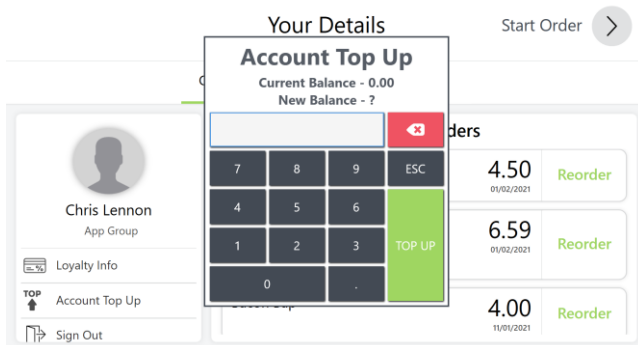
Your Details

Start Order

Account Top Up

Current Balance - 0.00
New Balance - ?

| 7 | 8 | 9 | ESC |
|---|---|---|---|
| 4 | 5 | 6 | TOP UP |
| 1 | 2 | 3 | |
| 0 | | . | |

Chris Lennon
App Group

Loyalty Info

TOP
Account Top Up

Sign Out

ders

4.50
01/02/2021
Reorder

6.59
01/02/2021
Reorder

4.00
11/01/2021
Reorder